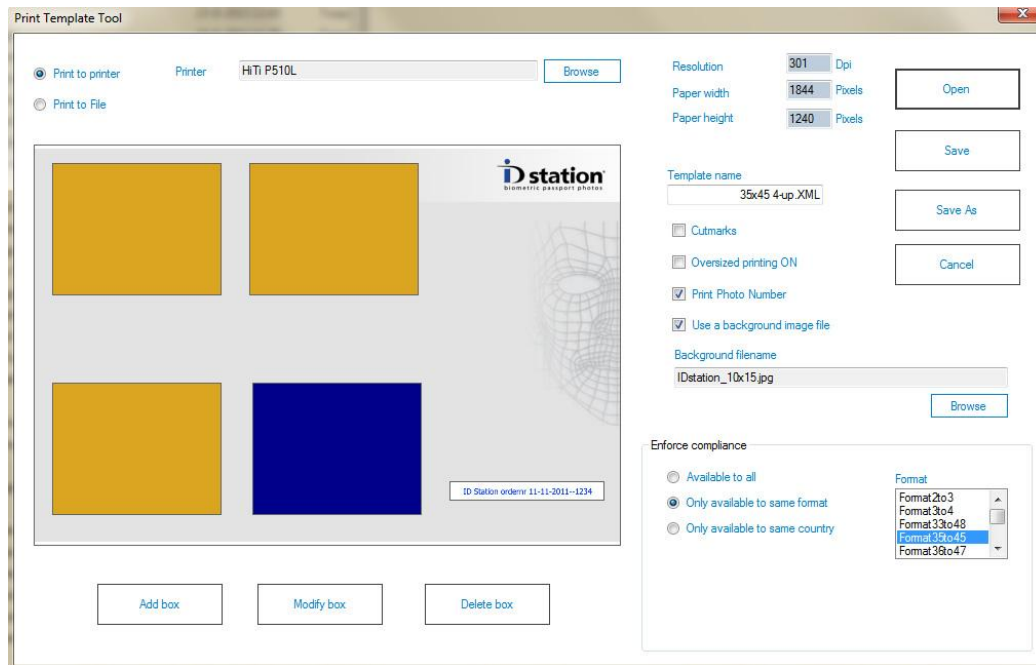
Print Template Tool

Print to printer
Print to File

Printer HiTi P510L Browse

Resolution 301 Dpi
Paper width 1844 Pixels
Paper height 1240 Pixels

Open
Save
Save As
Cancel

ID station
biometric passport photos

ID Station ordernr 11-11-2011--1234

Template name
35x45 4-up.XML

Cutmarks
Oversized printing ON
Print Photo Number
Use a background image file

Background filename
IDstation_10x15.jpg

Browse

Enforce compliance
Available to all
Only available to same format
Only available to same country

Format
Format2to3
Format3to4
Format33to48
Format35to45
Format36to47

Add box
Modify box
Delete box